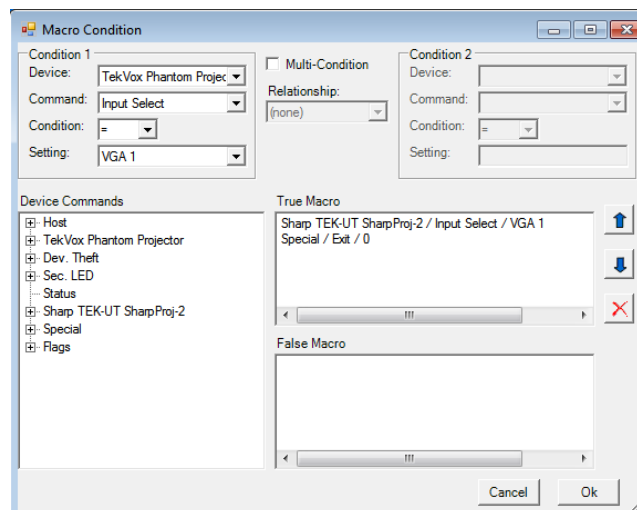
Macro Condition

Condition 1
Device: TekVox Phantom Projec
Command: Input Select
Condition: =
Setting: VGA 1

Multi-Condition
Relationship:
(none)

Condition 2
Device:
Command:
Condition: =
Setting:

Device Commands
Host
TekVox Phantom Projector
Dev. Theft
Sec. LED
Status
Sharp TEK-UT SharpProj-2
Special
Flags

True Macro
Sharp TEK-UT SharpProj-2 / Input Select / VGA 1
Special / Exit / 0

False Macro

Cancel
Ok